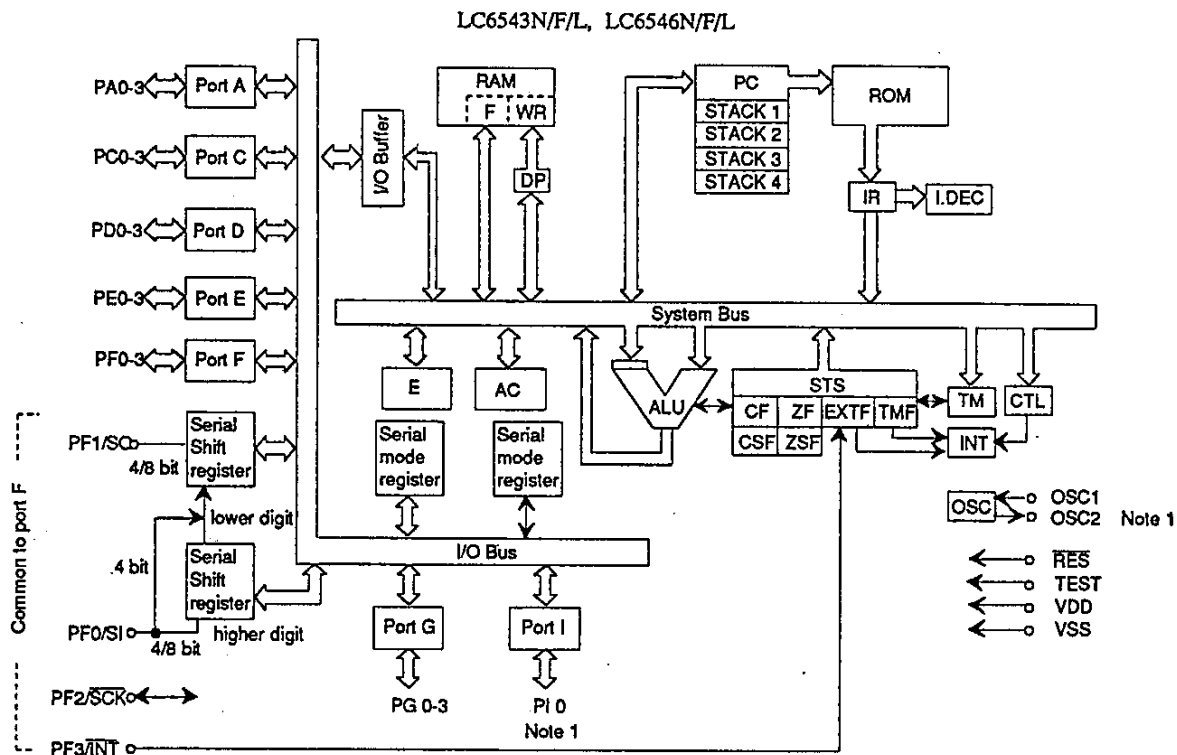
LC6543N/F/L, LC6546N/F/L

PA0-3 Port A
PC0-3 Port C
PD0-3 Port D
PE0-3 Port E
PF0-3 Port F

I/O Buffer

RAM
F WR
DP

PC
STACK 1
STACK 2
STACK 3
STACK 4

ROM
IR
I.DEC

System Bus

E
AC
ALU
STS
CF ZF EXTF TMF
CSF ZSF
TM
CTL
INT

Common to port F

PF1/SO
4/8 bit
Serial Shift register
lower digit
.4 bit
Serial Shift register
PF0/SI
4/8 bit
higher digit

Serial mode register
Serial mode register

I/O Bus

Port G
PG 0-3
Port I
PI 0
Note 1

OSC
OSC1
OSC2 Note 1
$\overline{RES}$
TEST
VDD
VSS

PF2/$\overline{SCK}$
PF3/$\overline{INT}$